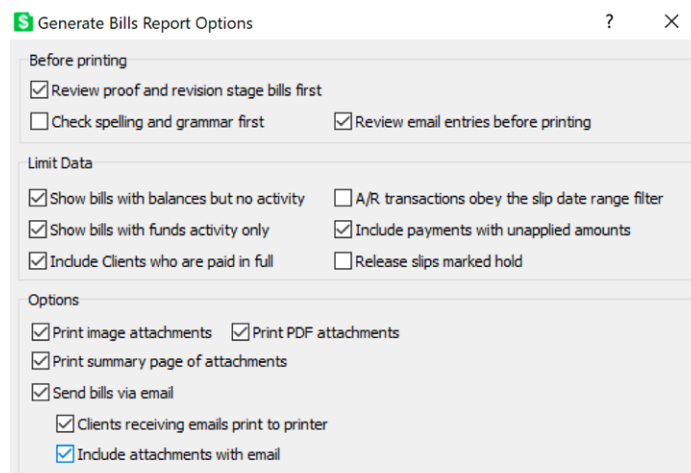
Generate Bills Report Options ? ×

Before printing

Review proof and revision stage bills first

Check spelling and grammar first

Review email entries before printing

Limit Data

Show bills with balances but no activity

A/R transactions obey the slip date range filter

Show bills with funds activity only

Include payments with unapplied amounts

Include Clients who are paid in full

Release slips marked hold

Options

Print image attachments

Print PDF attachments

Print summary page of attachments

Send bills via email

Clients receiving emails print to printer

Include attachments with email